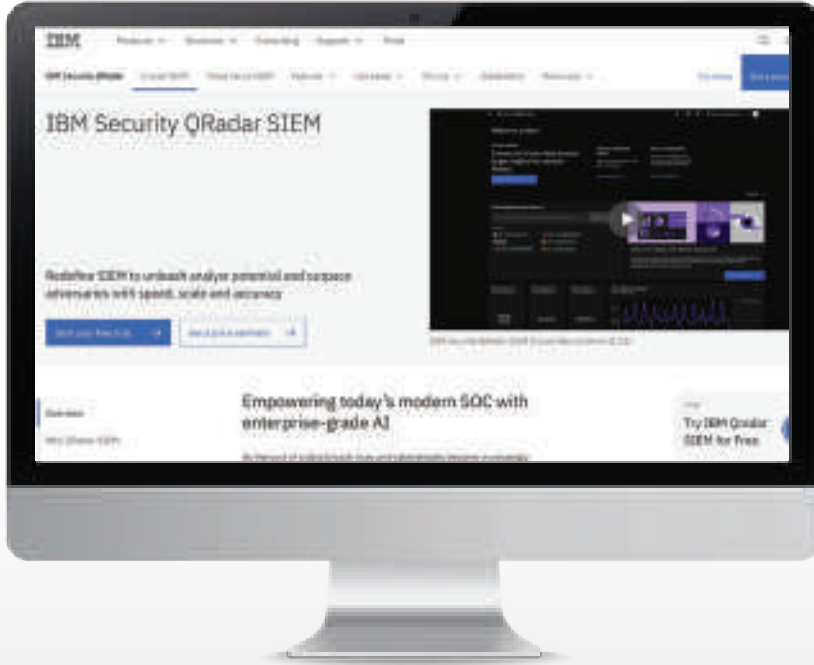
IBM Products Solutions Consulting Support Think

IBM Security QRadar SIEM

IBM Security QRadar SIEM

Redefine SIEM to unleash analyst potential and outpace adversaries with speed, scale and accuracy

Start your free trial →

Get a guided demo →

Overview

Why QRadar SIEM

Empowering today's modern SOC with enterprise-grade AI

Try IBM Qradar SIEM for Free